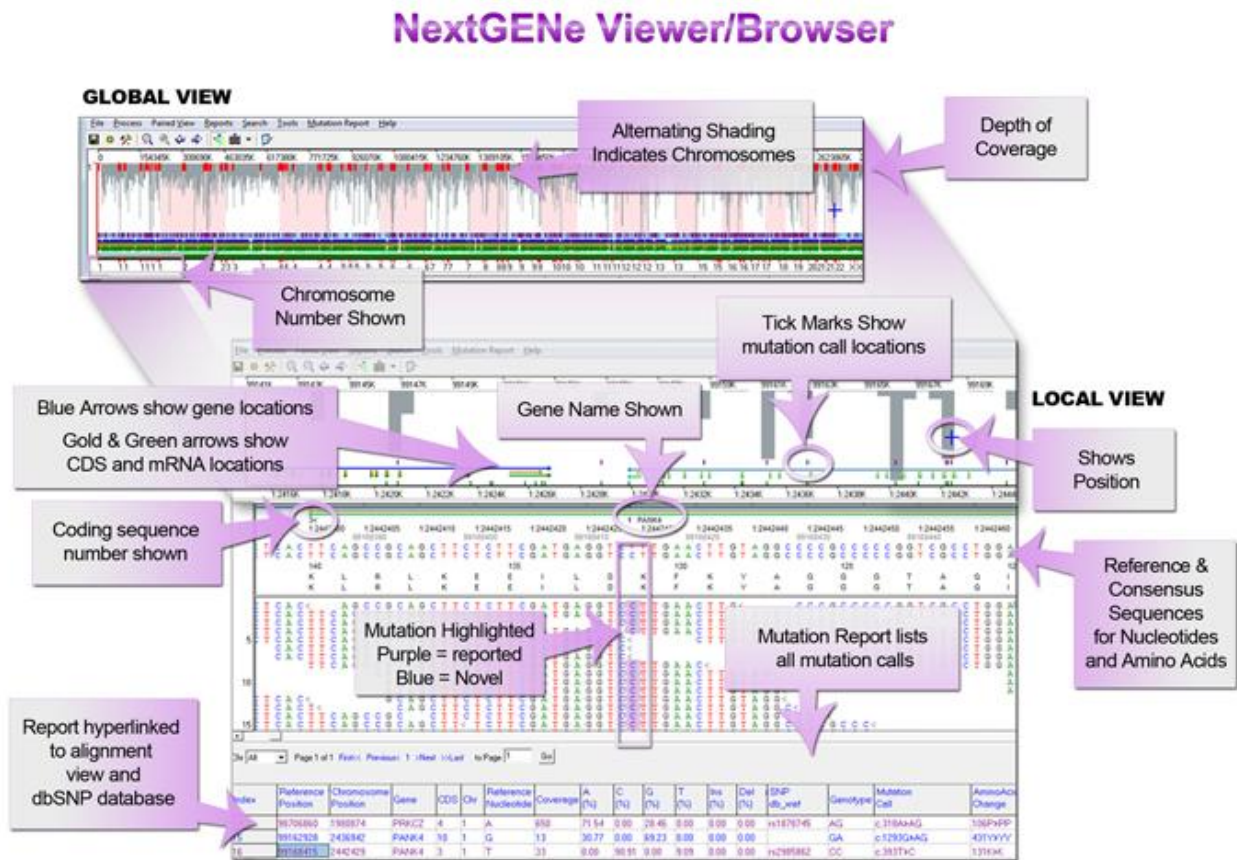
NextGENe Viewer/Browser

GLOBAL VIEW

File Process Paired View Reports Search Tools Mutation Report Help

Alternating Shading Indicates Chromosomes

Depth of Coverage

Chromosome Number Shown

Tick Marks Show mutation call locations

LOCAL VIEW

Blue Arrows show gene locations

Gold & Green arrows show CDS and mRNA locations

Gene Name Shown

Shows Position

Coding sequence number shown

PANK4

Reference & Consensus Sequences for Nucleotides and Amino Acids

Mutation Highlighted
Purple = reported
Blue = Novel

Mutation Report lists all mutation calls

Report hyperlinked to alignment view and dbSNP database

Page 1 of 1 First Previous 1 Next Last to Page 1 Go

| Index | Reference Position | Chromosome Position | Gene | CDS | Chr | Reference Nucleotide | Coverage | A (%) | C (%) | G (%) | T (%) | Ins (%) | Del (%) | SNP db_xref | Genotype | Mutation Call | AminoAcid Change |
|---|---|---|---|---|---|---|---|---|---|---|---|---|---|---|---|---|---|
| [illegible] | 98706860 | 1988874 | PRKCZ | 4 | 1 | A | 650 | 71.54 | 0.00 | 28.46 | 0.00 | 0.00 | 0.00 | rs1878745 | AG | c.318A>AG | 106P>PP |
| 15 | 99162928 | 2436842 | PANK4 | 16 | 1 | G | 13 | 30.77 | 0.00 | 69.23 | 0.00 | 0.00 | 0.00 | | GA | c.1293G>AG | 431Y>YV |
| 16 | 99168415 | 2442429 | PANK4 | 3 | 1 | T | 33 | 0.00 | 90.91 | 0.00 | 9.09 | 0.00 | 0.00 | rs2985862 | CC | c.393T>C | 131K>K |